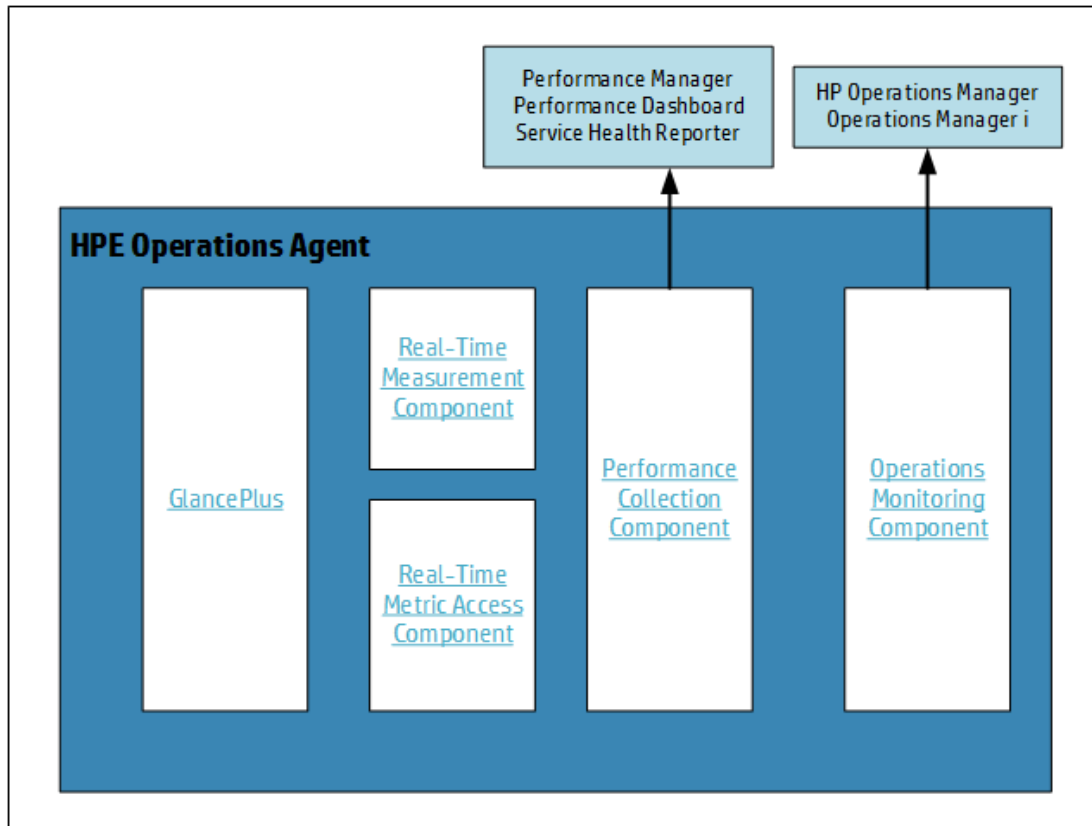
Performance Manager
Performance Dashboard
Service Health Reporter

HP Operations Manager
Operations Manager i

HPE Operations Agent

GlancePlus

Real-Time Measurement Component

Real-Time Metric Access Component

Performance Collection Component

Operations Monitoring Component